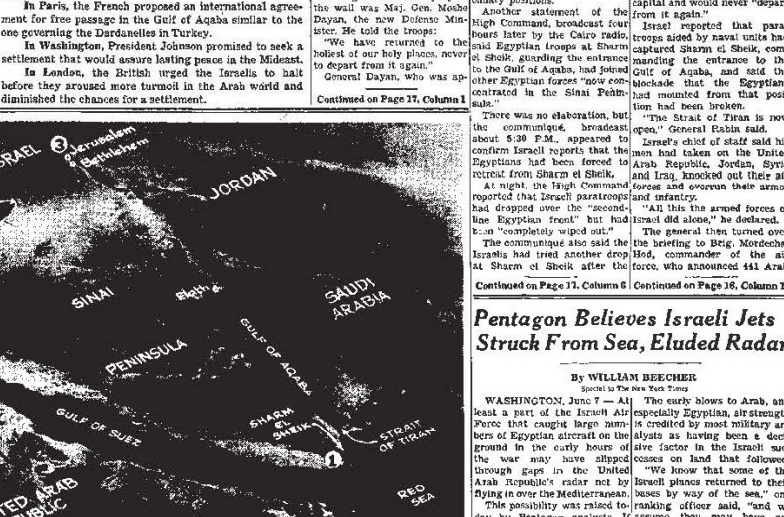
In Paris, the French proposed an international agreement for free passage in the Gulf of Aqaba similar to the one governing the Dardanelles in Turkey.

In Washington, President Johnson promised to seek a settlement that would assure lasting peace in the Mideast.

In London, the British urged the Israelis to halt before they aroused more turmoil in the Arab world and diminished the chances for a settlement.

the wall was Maj. Gen. Moshe Dayan, the new Defense Minister. He told the troops:

"We have returned to the holiest of our holy places, never to depart from it again."

General Dayan, who was ap-

Continued on Page 17, Column 1

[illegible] positions.

Another statement of the High Command, broadcast four hours later by the Cairo radio, said Egyptian troops at Sharm el Sheik, guarding the entrance to the Gulf of Aqaba, had joined other Egyptian forces "now concentrated in the Sinai Peninsula."

There was no elaboration, but the communiqué, broadcast about 6:30 P.M., appeared to confirm Israeli reports that the Egyptians had been forced to retreat from Sharm el Sheik.

At night, the High Command reported that Israeli paratroops had dropped over the "second-line Egyptian front" but had been "completely wiped out."

The communiqué also said the Israelis had tried another drop at Sharm el Sheik after the

Continued on Page 17, Column 6

capital and would never "depart from it again."

Israel reported that para troops aided by naval units had captured Sharm el Sheik, commanding the entrance to the Gulf of Aqaba, and said the blockade that the Egyptian had mounted from that position had been broken.

"The Strait of Tiran is now open," General Rabin said.

Israel's chief of staff said his men had taken on the United Arab Republic, Jordan, Syria and Iraq, knocked out their air forces and overrun their armor and infantry.

"All this the armed forces of Israel did alone," he declared.

The general then turned over the briefing to Brig. Mordechai Hod, commander of the air force, who announced 441 Arab

Continued on Page 16, Column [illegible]

ISRAEL 3 Jerusalem Bethlehem JORDAN SINAI Mitla Pass SAUDI ARABIA PENINSULA GULF OF AQABA GULF OF SUEZ SHARM EL SHEIK 1 STRAIT OF TIRAN RED SEA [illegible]TED ARAB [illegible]BLIC

Pentagon Believes Israeli Jets Struck From Sea, Eluded Radar

By WILLIAM BEECHER
Special to The New York Times

WASHINGTON, June 7 — At least a part of the Israeli Air Force that caught large numbers of Egyptian aircraft on the ground in the early hours of the war may have slipped through gaps in the United Arab Republic's radar net by flying in over the Mediterranean.

This possibility was raised to-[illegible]

The early blows to Arab, and especially Egyptian, air strength is credited by most military analysts as having been a decisive factor in the Israeli successes on land that followed.

"We know that some of the Israeli planes returned to their bases by way of the sea," one ranking officer said, "and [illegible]